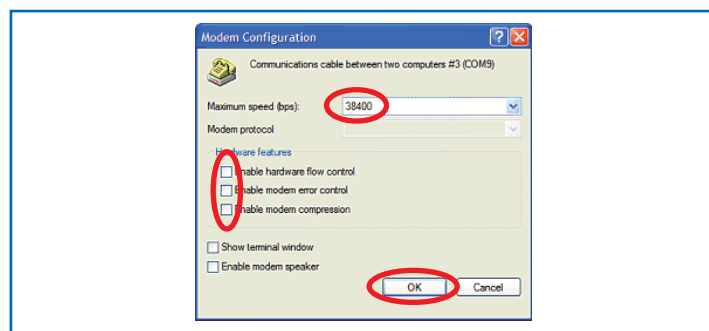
Modem Configuration

Communications cable between two computers #3 (COM9)

Maximum speed (bps): 38400

Modem protocol

H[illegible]dware features

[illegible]nable hardware flow control

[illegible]able modem error control

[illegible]nable modem compression

Show terminal window

Enable modem speaker

OK

Cancel